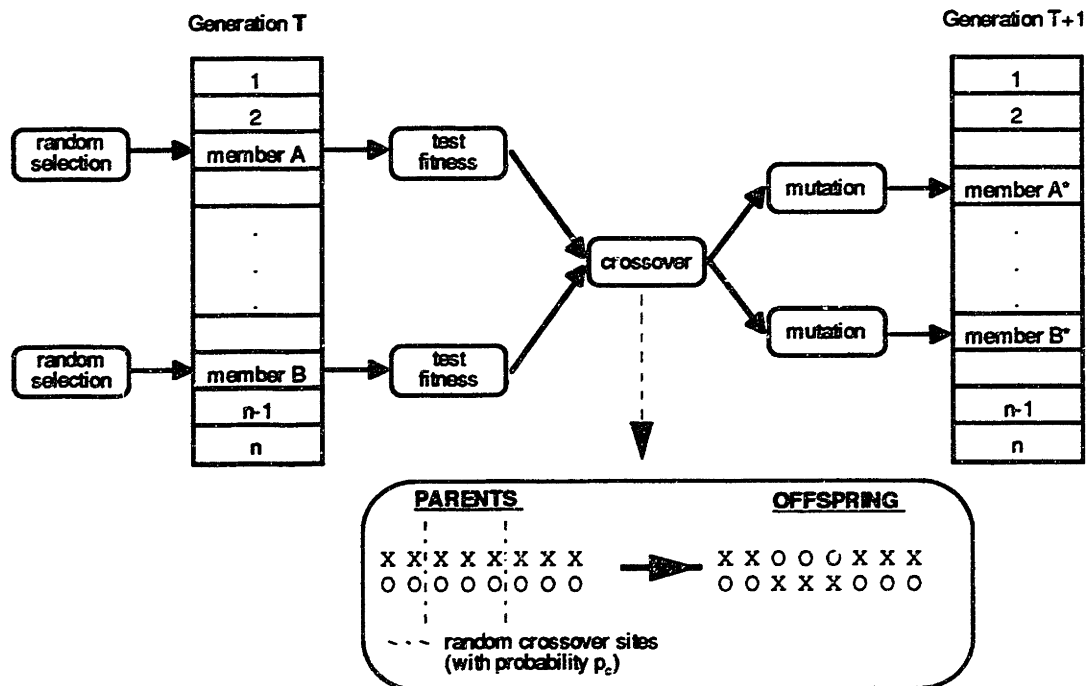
Generation T

1
2
member A
.
.
.
member B
n-1
n

random selection

random selection

test fitness

test fitness

crossover

mutation

mutation

Generation T+1

1
2
member A*
.
.
.
member B*
n-1
n

PARENTS

X X X X X X X X
O O O O O O O O

OFFSPRING

X X O O O X X X
O O X X X O O O

random crossover sites (with probability $p_c$)